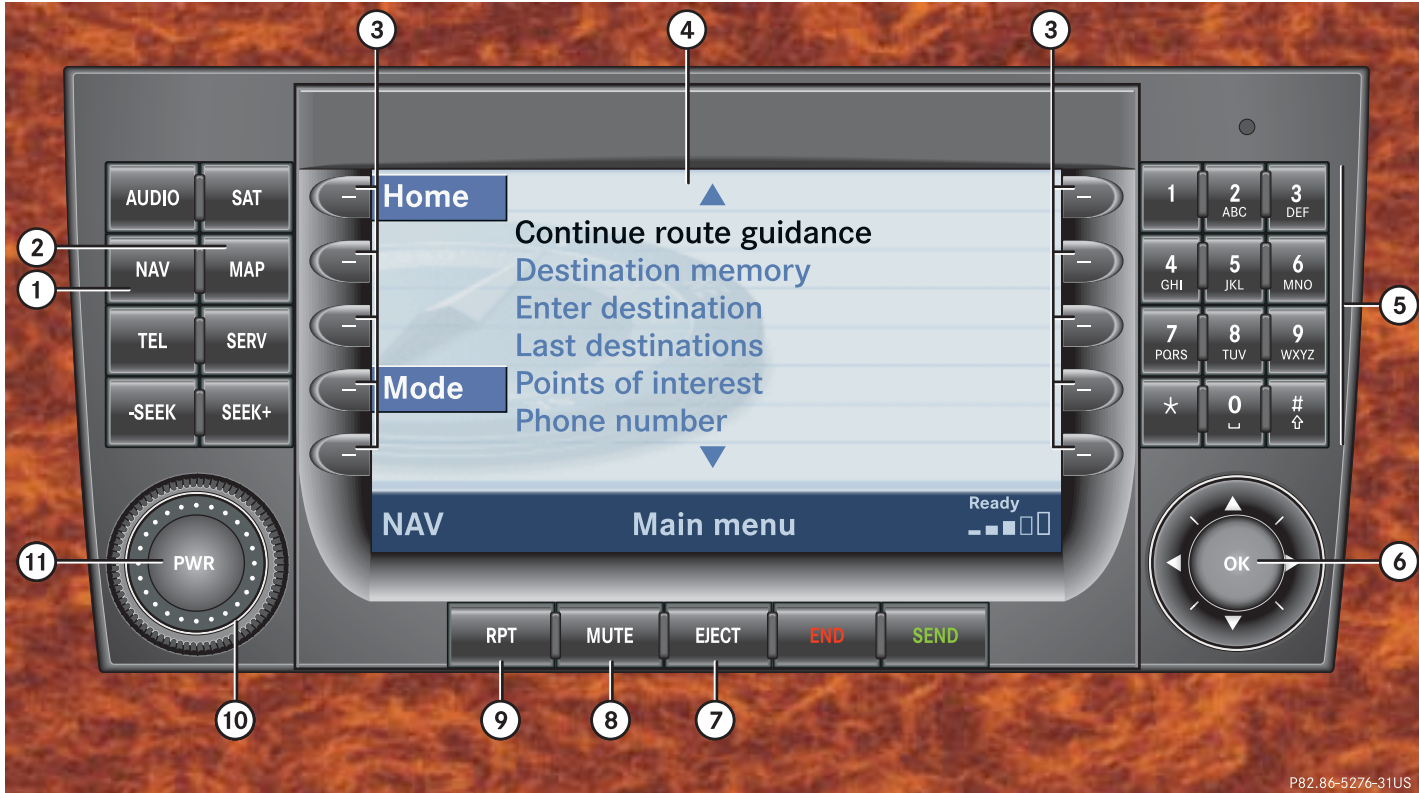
3
4
3
AUDIO
SAT
2
NAV
MAP
1
TEL
SERV
-SEEK
SEEK+
Home
Continue route guidance
Destination memory
Enter destination
Last destinations
Mode
Points of interest
Phone number
NAV
Main menu
Ready
1
2 ABC
3 DEF
4 GHI
5 JKL
6 MNO
7 PQRS
8 TUV
9 WXYZ
*
0
#
5
OK
6
11
PWR
RPT
MUTE
EJECT
END
SEND
10
9
8
7
P82.86-5276-31US